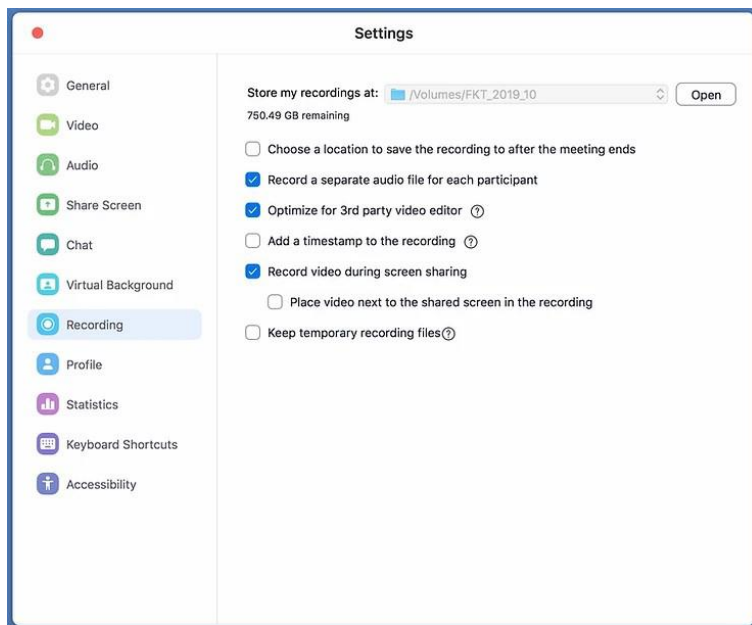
Settings

General
Video
Audio
Share Screen
Chat
Virtual Background
Recording
Profile
Statistics
Keyboard Shortcuts
Accessibility

Store my recordings at: /Volumes/FKT_2019_10 Open
750.49 GB remaining

Choose a location to save the recording to after the meeting ends
Record a separate audio file for each participant
Optimize for 3rd party video editor ?
Add a timestamp to the recording ?
Record video during screen sharing
Place video next to the shared screen in the recording
Keep temporary recording files ?